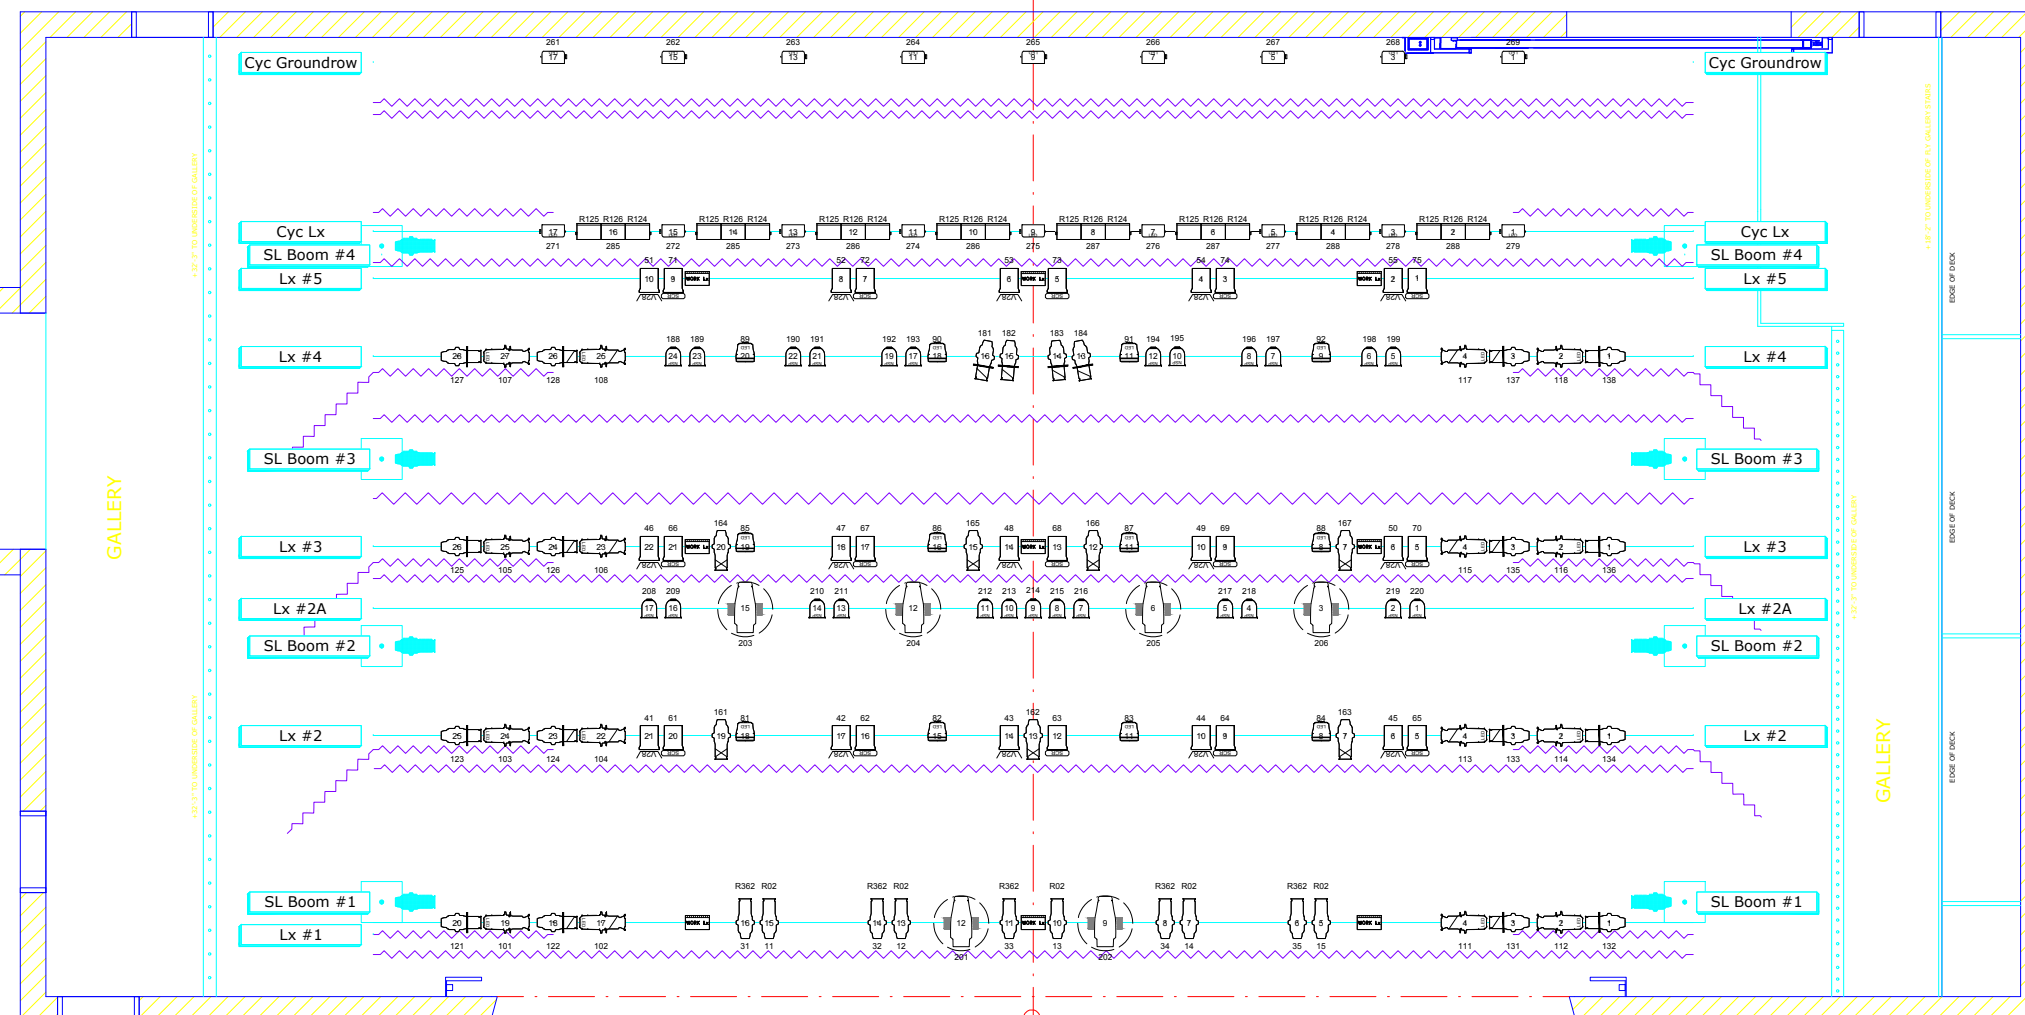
Cyc Groundrow
Cyc Groundrow

261 262 263 264 265 266 267 268 269

17 15 13 11 9 7 5 3 1

Cyc Lx
SL Boom #4
Lx #5

Cyc Lx
SL Boom #4
Lx #5

R125 R126 R124 R125 R126 R124 R125 R126 R124 R125 R126 R124 R125 R126 R124 R125 R126 R124 R125 R126 R124 R125 R126 R124

17 16 15 14 13 12 11 10 9 8 7 6 5 4 3 2 1

271 285 272 285 273 286 274 286 275 287 276 287 277 288 278 288 279

51 71 52 72 53 73 54 74 55 75

10 9 8 7 6 5 4 3 2 1

Lx #4
Lx #4

26 27 26 25

127 107 128 108

188 189 89 190 191 192 193 90 181 182 183 184 91 194 195 196 197 92 198 199

24 23 20 22 21 19 17 18 16 15 14 13 11 12 10 8 7 9 6 5 4 3 2 1

117 137 118 138

SL Boom #3
SL Boom #3

Lx #3
Lx #3

GALLERY

26 25 24 23

125 105 126 106

46 66 164 85 47 67 86 165 48 68 166 87 49 69 88 167 50 70

22 21 20 19 18 17 16 15 14 13 12 11 10 9 8 7 6 5 4 3 2 1

115 135 116 136

Lx #2A
Lx #2A

208 209 210 211 212 213 214 215 216 217 218 219 220

17 16 15 14 13 12 11 10 9 8 7 6 5 4 3 2 1

203 204 205 206

SL Boom #2
SL Boom #2

Lx #2
Lx #2

25 24 23 22

123 103 124 104

41 61 161 81 42 62 82 43 162 63 83 44 64 84 163 45 65

21 20 19 18 17 16 15 14 13 12 11 10 9 8 7 6 5 4 3 2 1

113 133 114 134

GALLERY

SL Boom #1
SL Boom #1
Lx #1

20 19 18 17

121 101 122 102

R362 R02 R362 R02 R362 R02 R362 R02 R362 R02

16 15 14 13 12 11 10 9 8 7 6 5 4 3 2 1

31 11 32 12 201 33 13 202 34 14 35 15

111 131 112 132

EDGE OF DECK
EDGE OF DECK
EDGE OF DECK